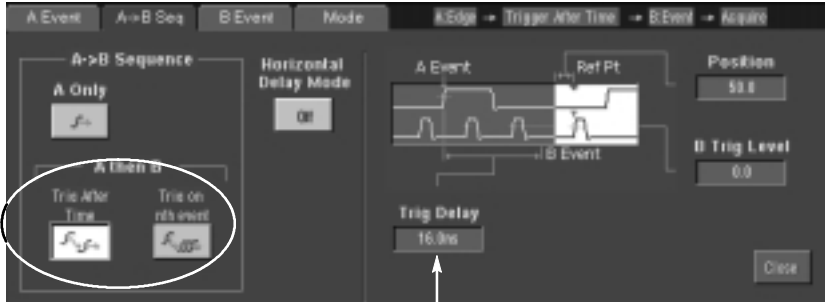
A Event A->B Seq B Event Mode

A:Edge → Trigger After Time → B:Event → Acquire

A->B Sequence

A Only

Horizontal Delay Mode

Off

A Event

Ref Pt

Position

50.0

B Event

B Trig Level

0.0

A then B

Trig After Time

Trig on nth event

Trig Delay

16.0ns

Close